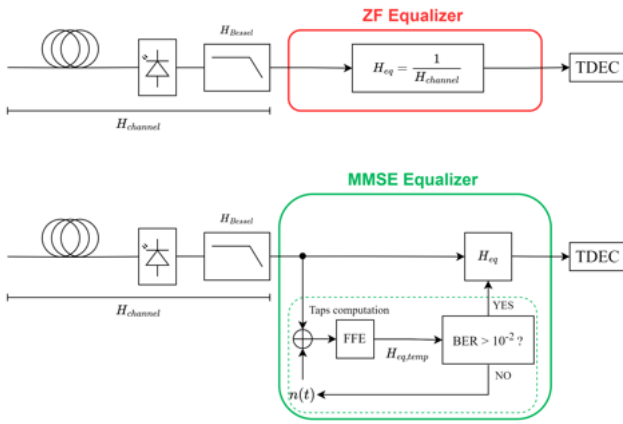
ZF Equalizer

$H_{Bessel}$

$H_{eq} = \frac{1}{H_{channel}}$

TDEC

$H_{channel}$

MMSE Equalizer

$H_{Bessel}$

$H_{eq}$

TDEC

$H_{channel}$

YES

Taps computation

FFE

BER > $10^{-2}$ ?

$H_{eq,temp}$

NO

$n(t)$